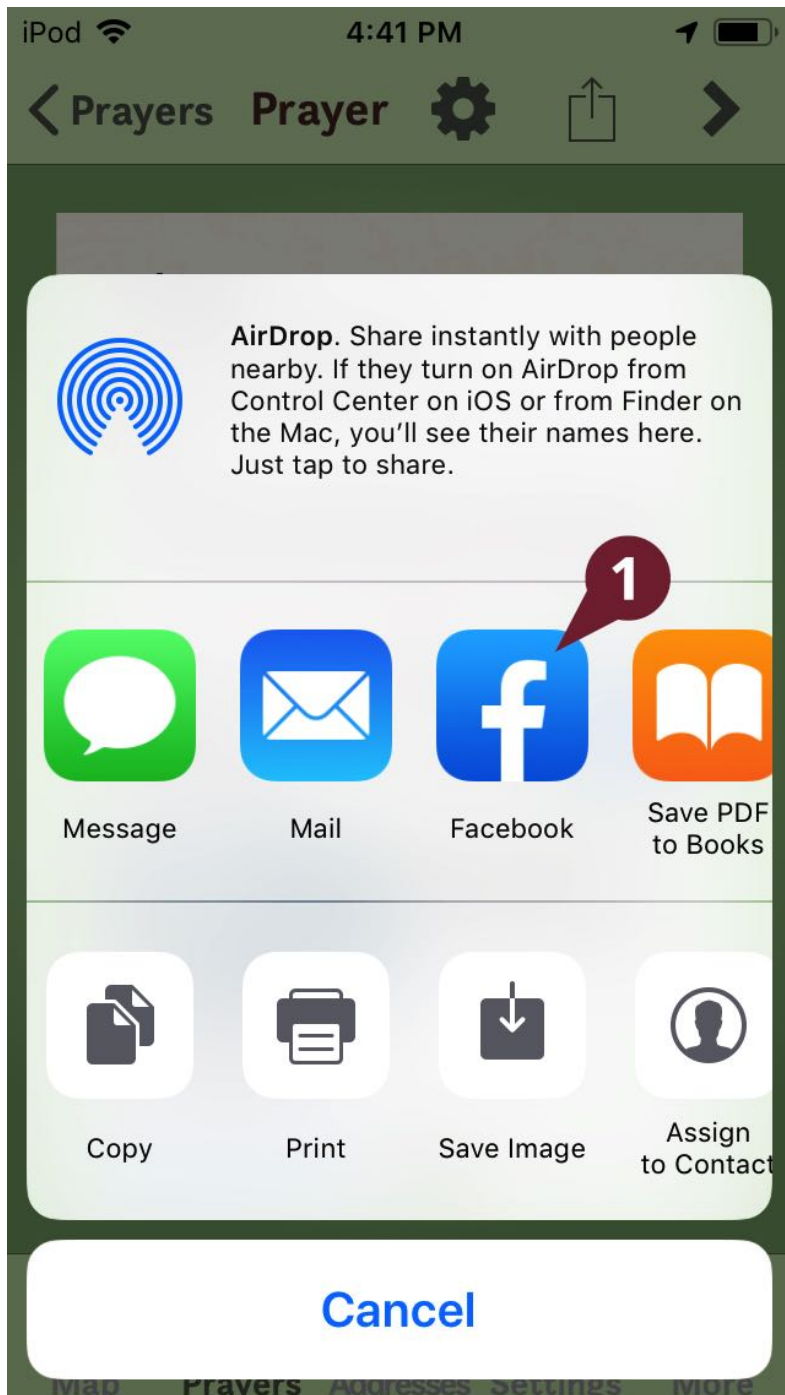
iPod 4:41 PM

Prayers Prayer

AirDrop. Share instantly with people nearby. If they turn on AirDrop from Control Center on iOS or from Finder on the Mac, you'll see their names here. Just tap to share.

1

Message Mail Facebook Save PDF to Books

Copy Print Save Image Assign to Contact

Cancel

Map Prayers Addresses Settings More